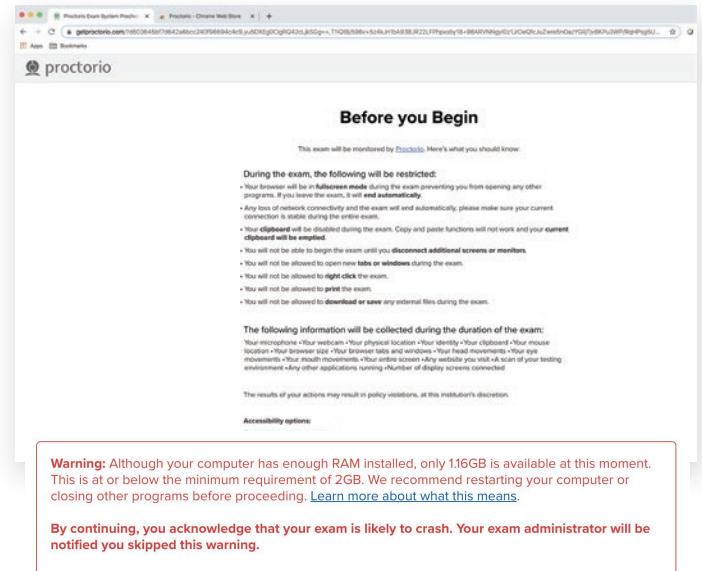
Proctorio Exam System Proctor × Proctorio - Chrome Web Store × +

getproctorio.com/?d6038458f7d642a6bcc240f98694c4c9.yu5DK0gDCgRQ42cLjkSGq==,T1Q0B/598v+5z4kJ/rTbA93BJR22LFPhpsdby18+98ARVNNgyl0z1JrOeQRcJuZwre5hDazYGVj7jd6KPu3WP/RqHPqj6U...

Apps Bookmarks

proctorio

Before you Begin

This exam will be monitored by Proctorio. Here's what you should know:

During the exam, the following will be restricted:

• Your browser will be in fullscreen mode during the exam preventing you from opening any other programs. If you leave the exam, it will end automatically.

• Any loss of network connectivity and the exam will end automatically, please make sure your current connection is stable during the entire exam.

• Your clipboard will be disabled during the exam. Copy and paste functions will not work and your current clipboard will be emptied.

• You will not be able to begin the exam until you disconnect additional screens or monitors.

• You will not be allowed to open new tabs or windows during the exam.

• You will not be allowed to right click the exam.

• You will not be allowed to print the exam.

• You will not be allowed to download or save any external files during the exam.

The following information will be collected during the duration of the exam:

Your microphone • Your webcam • Your physical location • Your identity • Your clipboard • Your mouse location • Your browser size • Your browser tabs and windows • Your head movements • Your eye movements • Your mouth movements • Your entire screen • Any website you visit • A scan of your testing environment • Any other applications running • Number of display screens connected

The results of your actions may result in policy violations, at this institution's discretion.

Accessibility options:

Warning: Although your computer has enough RAM installed, only 1.16GB is available at this moment. This is at or below the minimum requirement of 2GB. We recommend restarting your computer or closing other programs before proceeding. Learn more about what this means.

By continuing, you acknowledge that your exam is likely to crash. Your exam administrator will be notified you skipped this warning.